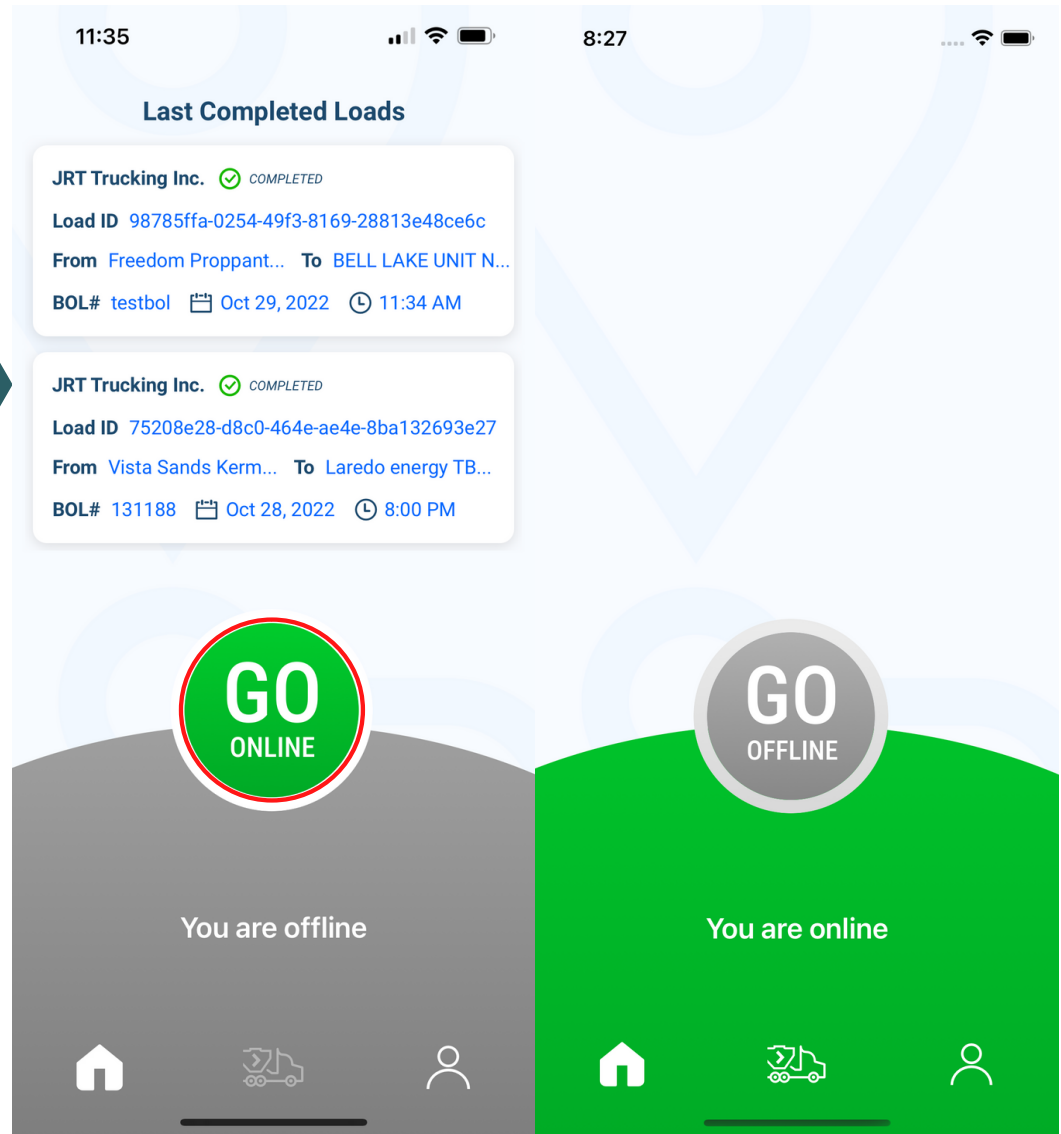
11:35

Last Completed Loads

JRT Trucking Inc. COMPLETED
Load ID 98785ffa-0254-49f3-8169-28813e48ce6c
From Freedom Proppant... To BELL LAKE UNIT N...
BOL# testbol Oct 29, 2022 11:34 AM

JRT Trucking Inc. COMPLETED
Load ID 75208e28-d8c0-464e-ae4e-8ba132693e27
From Vista Sands Kerm... To Laredo energy TB...
BOL# 131188 Oct 28, 2022 8:00 PM

GO
ONLINE

You are offline

8:27

GO
OFFLINE

You are online